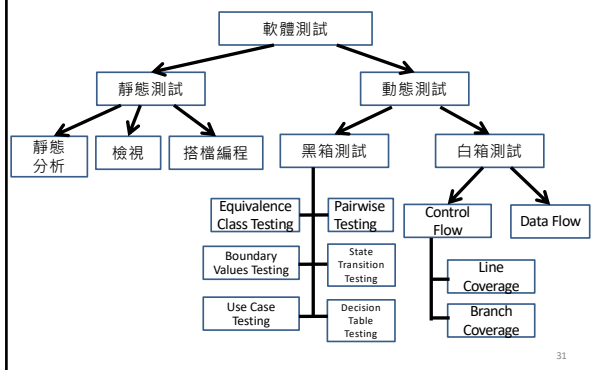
軟體測試

靜態測試

動態測試

靜態分析

檢視

搭檔編程

黑箱測試

白箱測試

Equivalence Class Testing

Pairwise Testing

Boundary Values Testing

State Transition Testing

Use Case Testing

Decision Table Testing

Control Flow

Data Flow

Line Coverage

Branch Coverage

31